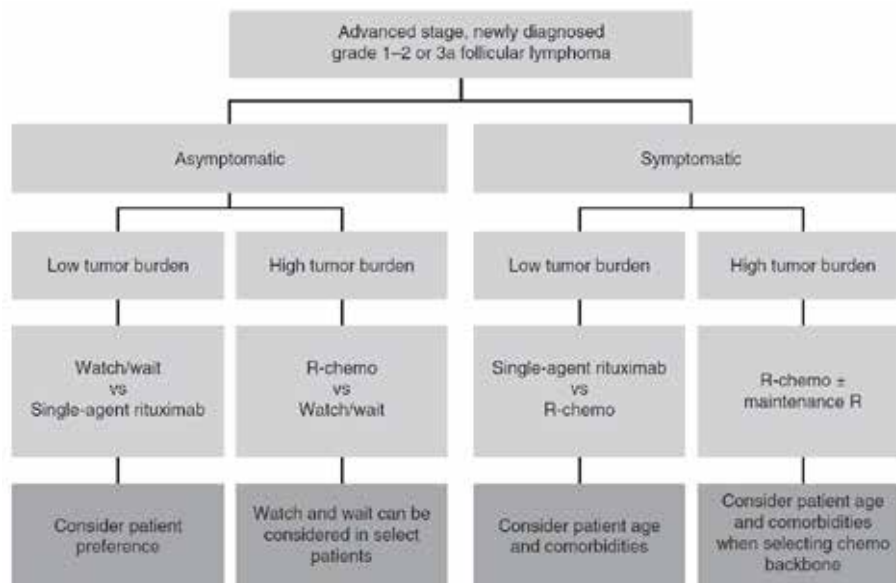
Advanced stage, newly diagnosed grade 1–2 or 3a follicular lymphoma

Asymptomatic

Symptomatic

Low tumor burden

High tumor burden

Low tumor burden

High tumor burden

Watch/wait vs Single-agent rituximab

R-chemo vs Watch/wait

Single-agent rituximab vs R-chemo

R-chemo ± maintenance R

Consider patient preference

Watch and wait can be considered in select patients

Consider patient age and comorbidities

Consider patient age and comorbidities when selecting chemo backbone